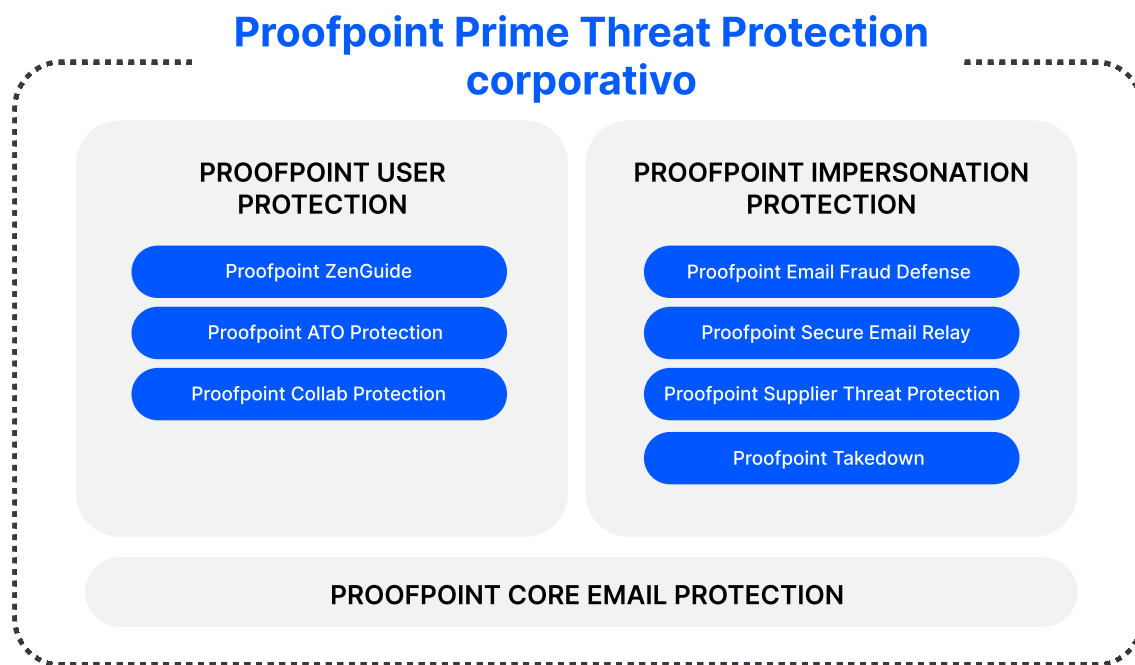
Proofpoint Prime Threat Protection corporativo

PROOFPOINT USER PROTECTION

Proofpoint ZenGuide

Proofpoint ATO Protection

Proofpoint Collab Protection

PROOFPOINT IMPERSONATION PROTECTION

Proofpoint Email Fraud Defense

Proofpoint Secure Email Relay

Proofpoint Supplier Threat Protection

Proofpoint Takedown

PROOFPOINT CORE EMAIL PROTECTION